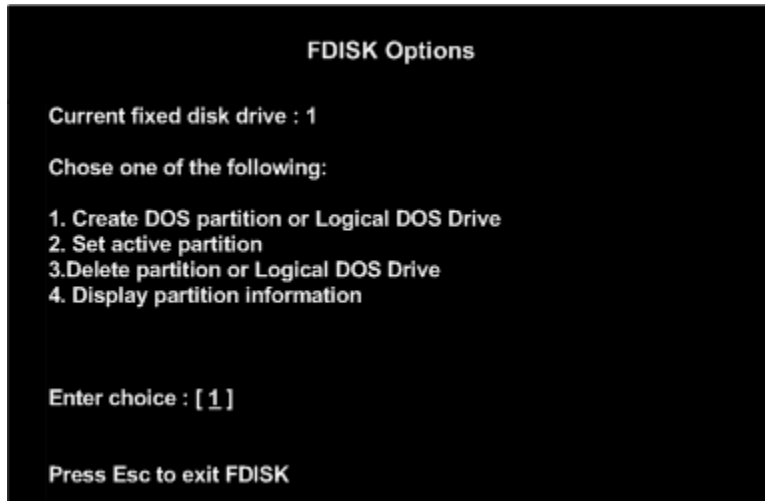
FDISK Options

Current fixed disk drive : 1

Chose one of the following:

1. Create DOS partition or Logical DOS Drive
2. Set active partition
3.Delete partition or Logical DOS Drive
4. Display partition information

Enter choice : [ 1 ]

Press Esc to exit FDISK